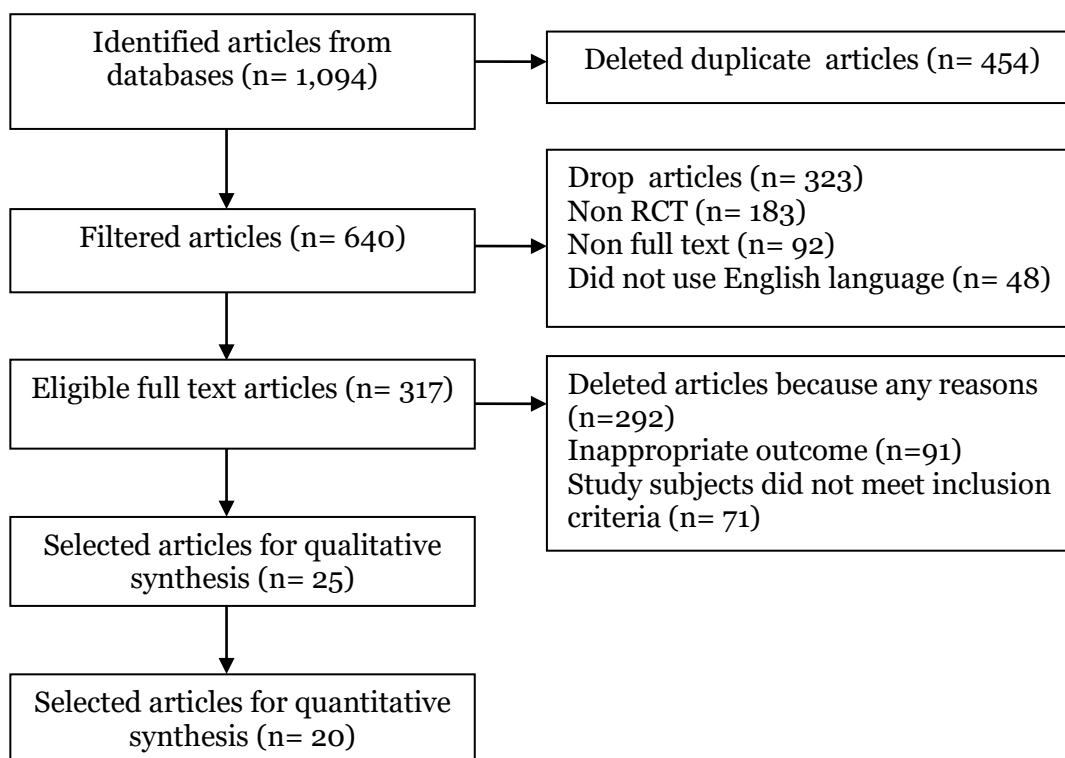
Identified articles from databases (n= 1,094)

Deleted duplicate articles (n= 454)

Filtered articles (n= 640)

Drop articles (n= 323)
Non RCT (n= 183)
Non full text (n= 92)
Did not use English language (n= 48)

Eligible full text articles (n= 317)

Deleted articles because any reasons (n=292)
Inappropriate outcome (n=91)
Study subjects did not meet inclusion criteria (n= 71)

Selected articles for qualitative synthesis (n= 25)

Selected articles for quantitative synthesis (n= 20)